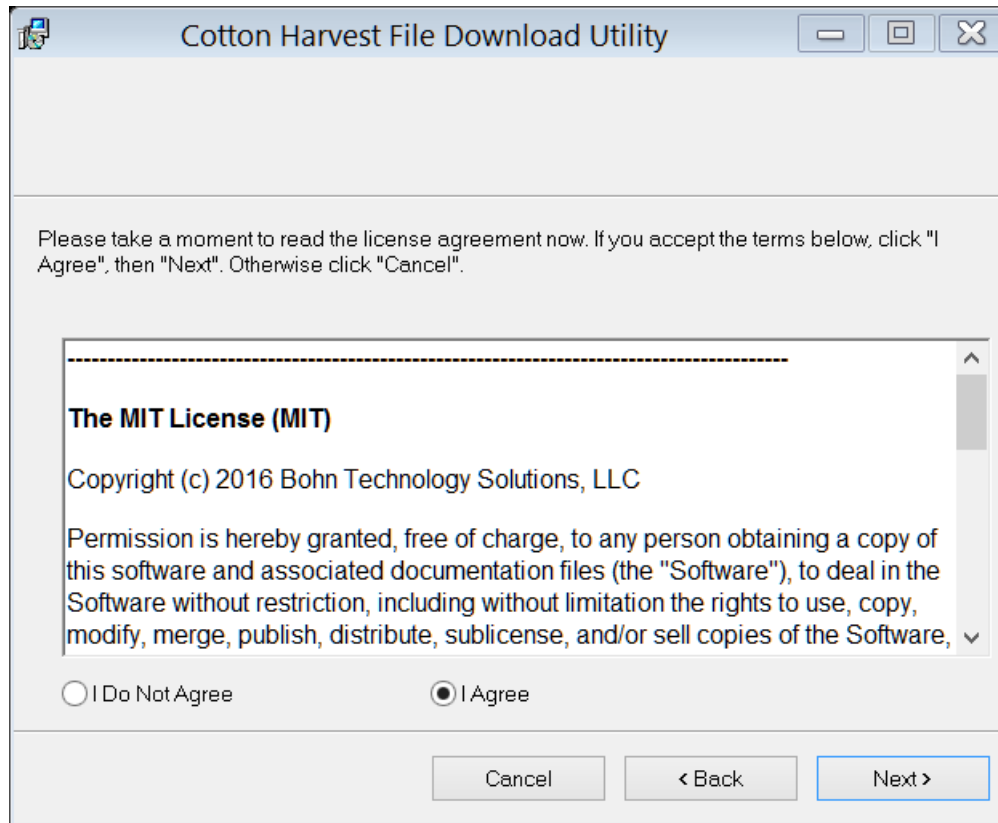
Cotton Harvest File Download Utility

Please take a moment to read the license agreement now. If you accept the terms below, click "I Agree", then "Next". Otherwise click "Cancel".

-----------------------------------------------------------------------------------------

The MIT License (MIT)

Copyright (c) 2016 Bohn Technology Solutions, LLC

Permission is hereby granted, free of charge, to any person obtaining a copy of this software and associated documentation files (the "Software"), to deal in the Software without restriction, including without limitation the rights to use, copy, modify, merge, publish, distribute, sublicense, and/or sell copies of the Software,

I Do Not Agree

I Agree

Cancel

< Back

Next >